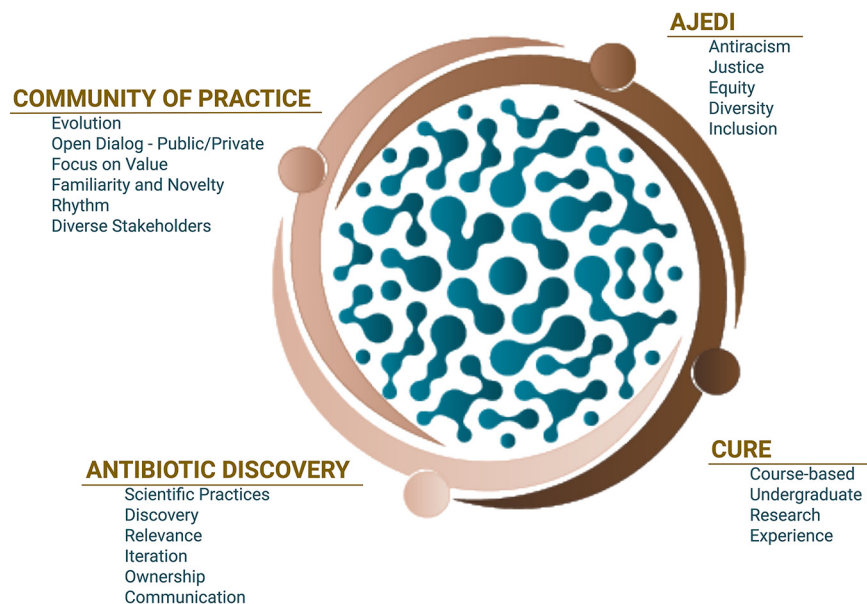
AJEDI
Antiracism
Justice
Equity
Diversity
Inclusion

COMMUNITY OF PRACTICE
Evolution
Open Dialog - Public/Private
Focus on Value
Familiarity and Novelty
Rhythm
Diverse Stakeholders

CURE
Course-based
Undergraduate
Research
Experience

ANTIBIOTIC DISCOVERY
Scientific Practices
Discovery
Relevance
Iteration
Ownership
Communication